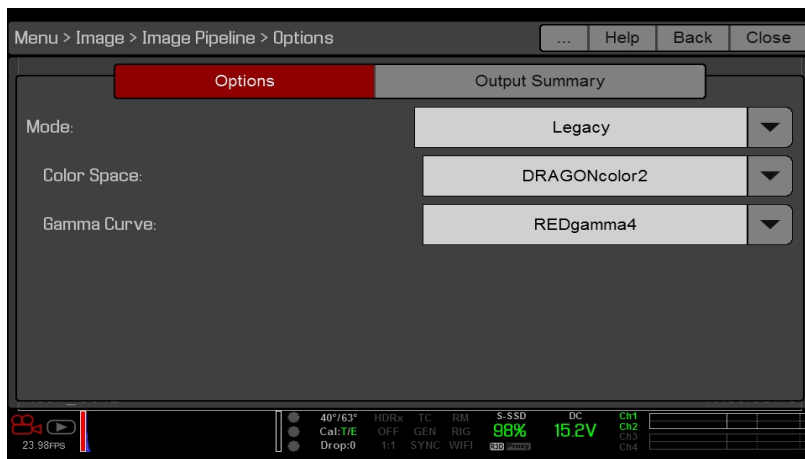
Menu > Image > Image Pipeline > Options
... Help Back Close
Options
Output Summary
Mode:
Legacy
Color Space:
DRAGONcolor2
Gamma Curve:
REDgamma4
23.98FPS
40°/63°
Cal:T/E
Drop:0
HDRx
OFF
1:1
TC
GEN
SYNC
RM
RIG
WIFI
S-SSD
98%
R3D Proxy
DC
15.2V
Ch1
Ch2
Ch3
Ch4